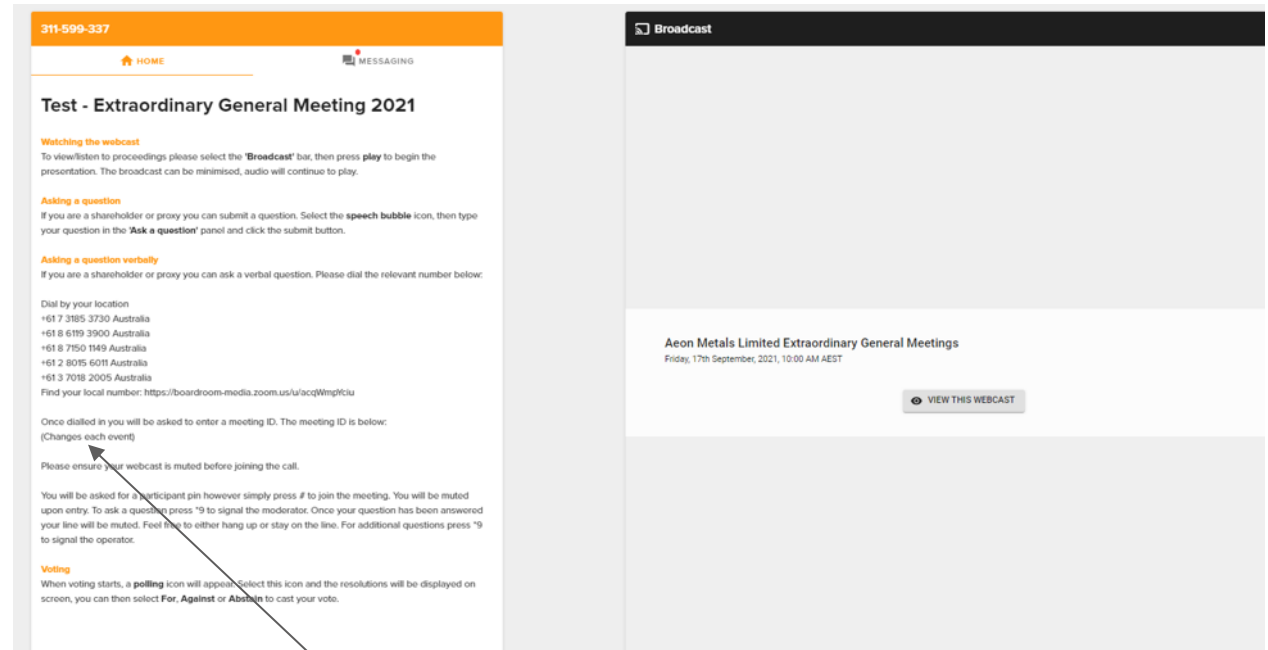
311-599-337

HOME

MESSAGING

Test - Extraordinary General Meeting 2021

Watching the webcast
To view/listen to proceedings please select the 'Broadcast' bar, then press play to begin the presentation. The broadcast can be minimised, audio will continue to play.

Asking a question
If you are a shareholder or proxy you can submit a question. Select the speech bubble icon, then type your question in the 'Ask a question' panel and click the submit button.

Asking a question verbally
If you are a shareholder or proxy you can ask a verbal question. Please dial the relevant number below:

Dial by your location
+61 7 3185 3730 Australia
+61 8 6119 3900 Australia
+61 8 7150 1149 Australia
+61 2 8015 6011 Australia
+61 3 7018 2005 Australia
Find your local number: https://boardroom-media.zoom.us/u/acqWmpYciu

Once dialled in you will be asked to enter a meeting ID. The meeting ID is below:
(Changes each event)

Please ensure your webcast is muted before joining the call.

You will be asked for a participant pin however simply press # to join the meeting. You will be muted upon entry. To ask a question press *9 to signal the moderator. Once your question has been answered your line will be muted. Feel free to either hang up or stay on the line. For additional questions press *9 to signal the operator.

Voting
When voting starts, a polling icon will appear. Select this icon and the resolutions will be displayed on screen, you can then select For, Against or Abstain to cast your vote.

Broadcast

Aeon Metals Limited Extraordinary General Meetings
Friday, 17th September, 2021, 10:00 AM AEST

VIEW THIS WEBCAST